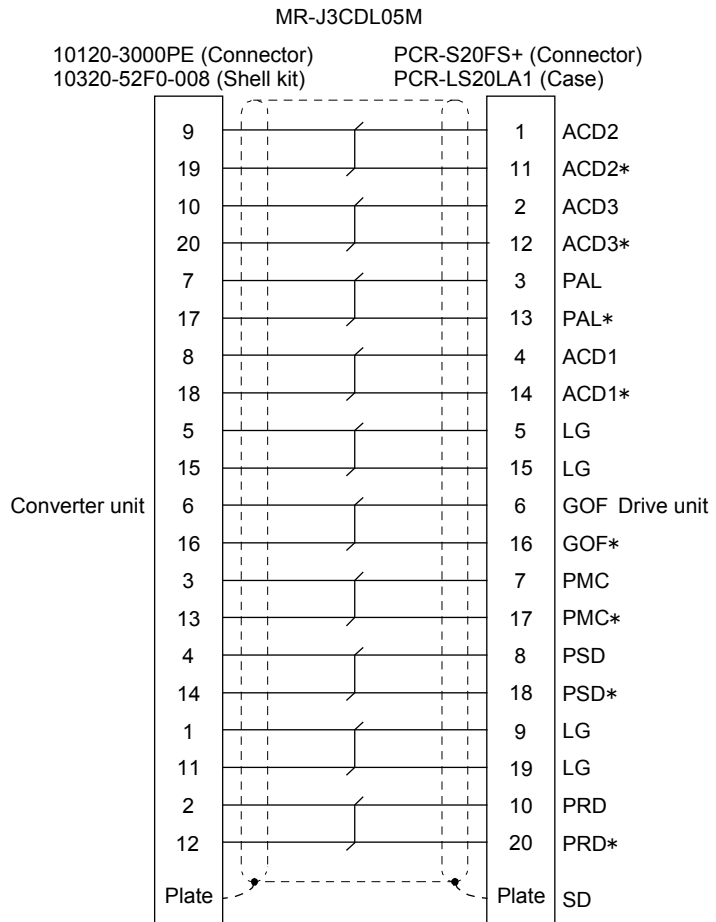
MR-J3CDL05M

10120-3000PE (Connector)
10320-52F0-008 (Shell kit)

PCR-S20FS+ (Connector)
PCR-LS20LA1 (Case)

Converter unit

| | | |
|---|---|---|
| 9 | 1 | ACD2 |
| 19 | 11 | ACD2∗ |
| 10 | 2 | ACD3 |
| 20 | 12 | ACD3∗ |
| 7 | 3 | PAL |
| 17 | 13 | PAL∗ |
| 8 | 4 | ACD1 |
| 18 | 14 | ACD1∗ |
| 5 | 5 | LG |
| 15 | 15 | LG |
| 6 | 6 | GOF |
| 16 | 16 | GOF∗ |
| 3 | 7 | PMC |
| 13 | 17 | PMC∗ |
| 4 | 8 | PSD |
| 14 | 18 | PSD∗ |
| 1 | 9 | LG |
| 11 | 19 | LG |
| 2 | 10 | PRD |
| 12 | 20 | PRD∗ |
| Plate | Plate | SD |

Drive unit